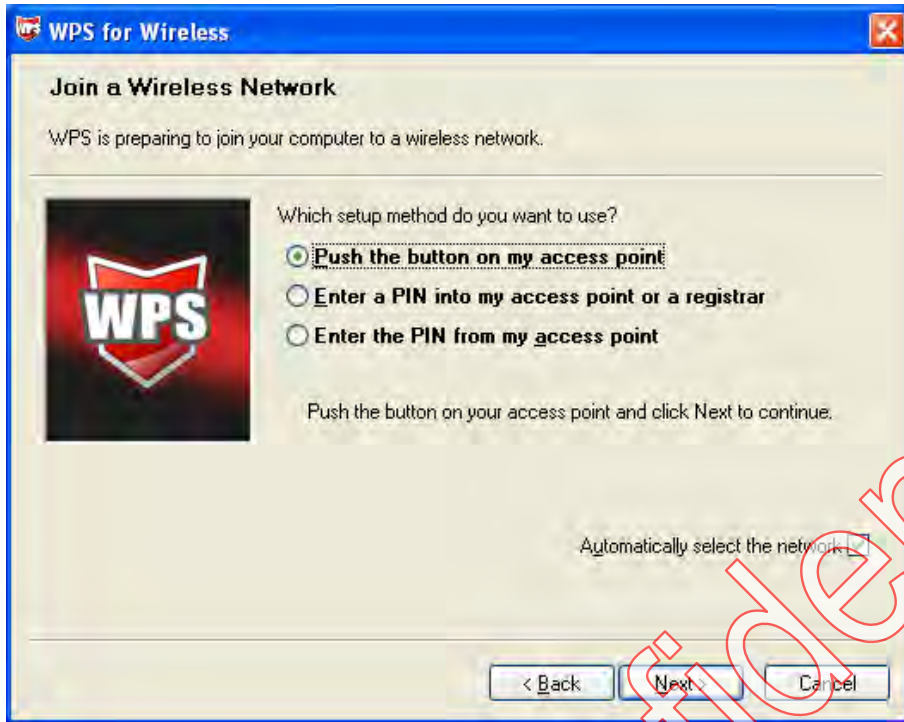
WPS for Wireless

Join a Wireless Network

WPS is preparing to join your computer to a wireless network.

WPS

Which setup method do you want to use?

Push the button on my access point

Enter a PIN into my access point or a registrar

Enter the PIN from my access point

Push the button on your access point and click Next to continue.

Automatically select the network

< Back

Next >

Cancel

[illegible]